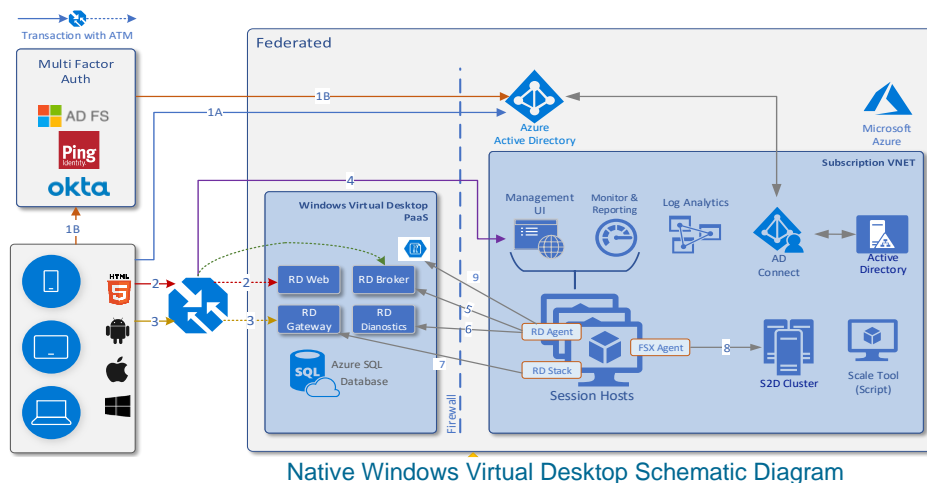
Transaction with ATM

Multi Factor Auth

AD FS

Ping Identity

okta

1B

Federated

1B

1A

Azure Active Directory

Microsoft Azure

Subscription VNET

4

Windows Virtual Desktop PaaS

Management UI

Monitor & Reporting

Log Analytics

AD Connect

Active Directory

2

2

RD Web

RD Broker

9

3

3

RD Gateway

RD Dianostics

5

6

RD Agent

FSX Agent

8

Azure SQL Database

7

RD Stack

S2D Cluster

Scale Tool (Script)

Session Hosts

Firewall

Native Windows Virtual Desktop Schematic Diagram